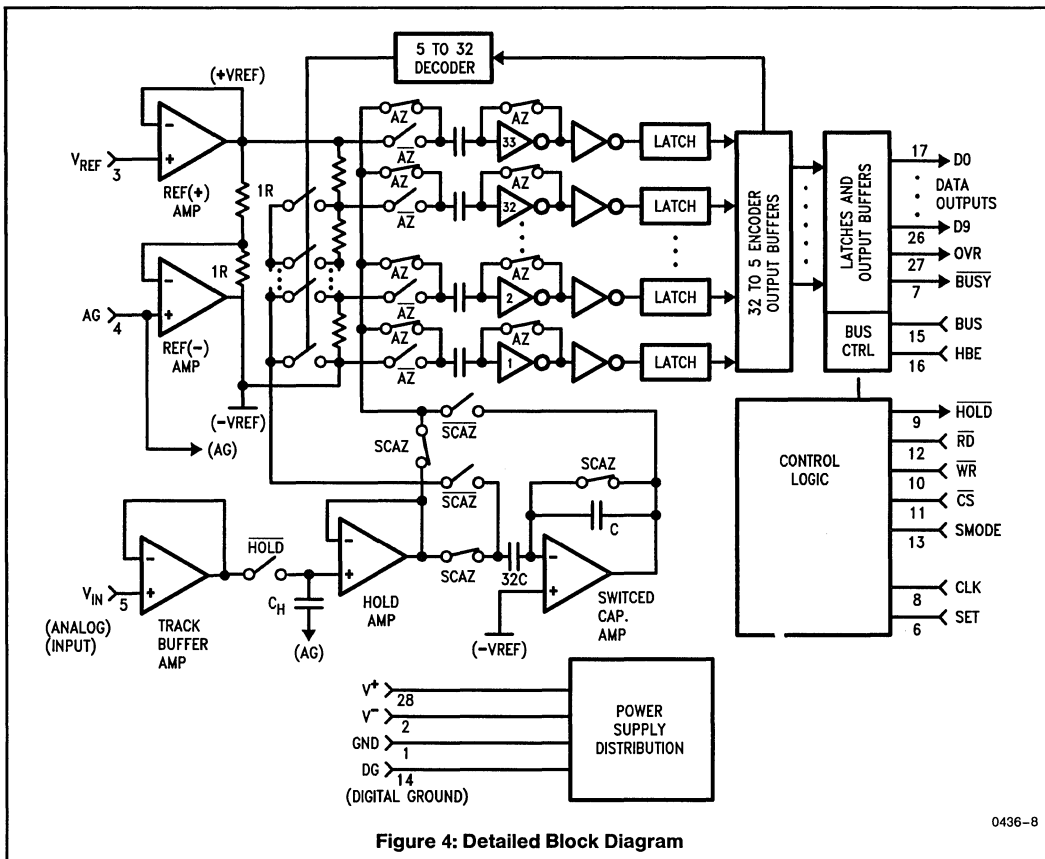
5 TO 32 DECODER

(+VREF)

$V_{REF}$ 3

REF(+) AMP

1R

1R

AG 4

REF(−) AMP

(−VREF)

(AG)

AZ
$\overline{AZ}$
33
AZ
LATCH

AZ
$\overline{AZ}$
32
AZ
LATCH

AZ
$\overline{AZ}$
2
AZ
LATCH

AZ
$\overline{AZ}$
1
AZ
LATCH

32 TO 5 ENCODER OUTPUT BUFFERS

LATCHES AND OUTPUT BUFFERS

17 D0

DATA OUTPUTS

D9 26

OVR 27

$\overline{BUSY}$ 7

BUS CTRL

BUS 15

HBE 16

$\overline{SCAZ}$

SCAZ

$\overline{SCAZ}$

SCAZ

C

CONTROL LOGIC

9 $\overline{HOLD}$

12 $\overline{RD}$

10 $\overline{WR}$

11 $\overline{CS}$

13 SMODE

8 CLK

6 SET

$V_{IN}$ 5

(ANALOG) (INPUT)

TRACK BUFFER AMP

$\overline{HOLD}$

$C_H$

(AG)

HOLD AMP

SCAZ

32C

(−VREF)

SWITCED CAP. AMP

$V^+$ 28

$V^-$ 2

GND 1

DG 14

(DIGITAL GROUND)

POWER SUPPLY DISTRIBUTION

0436–8

Figure 4: Detailed Block Diagram